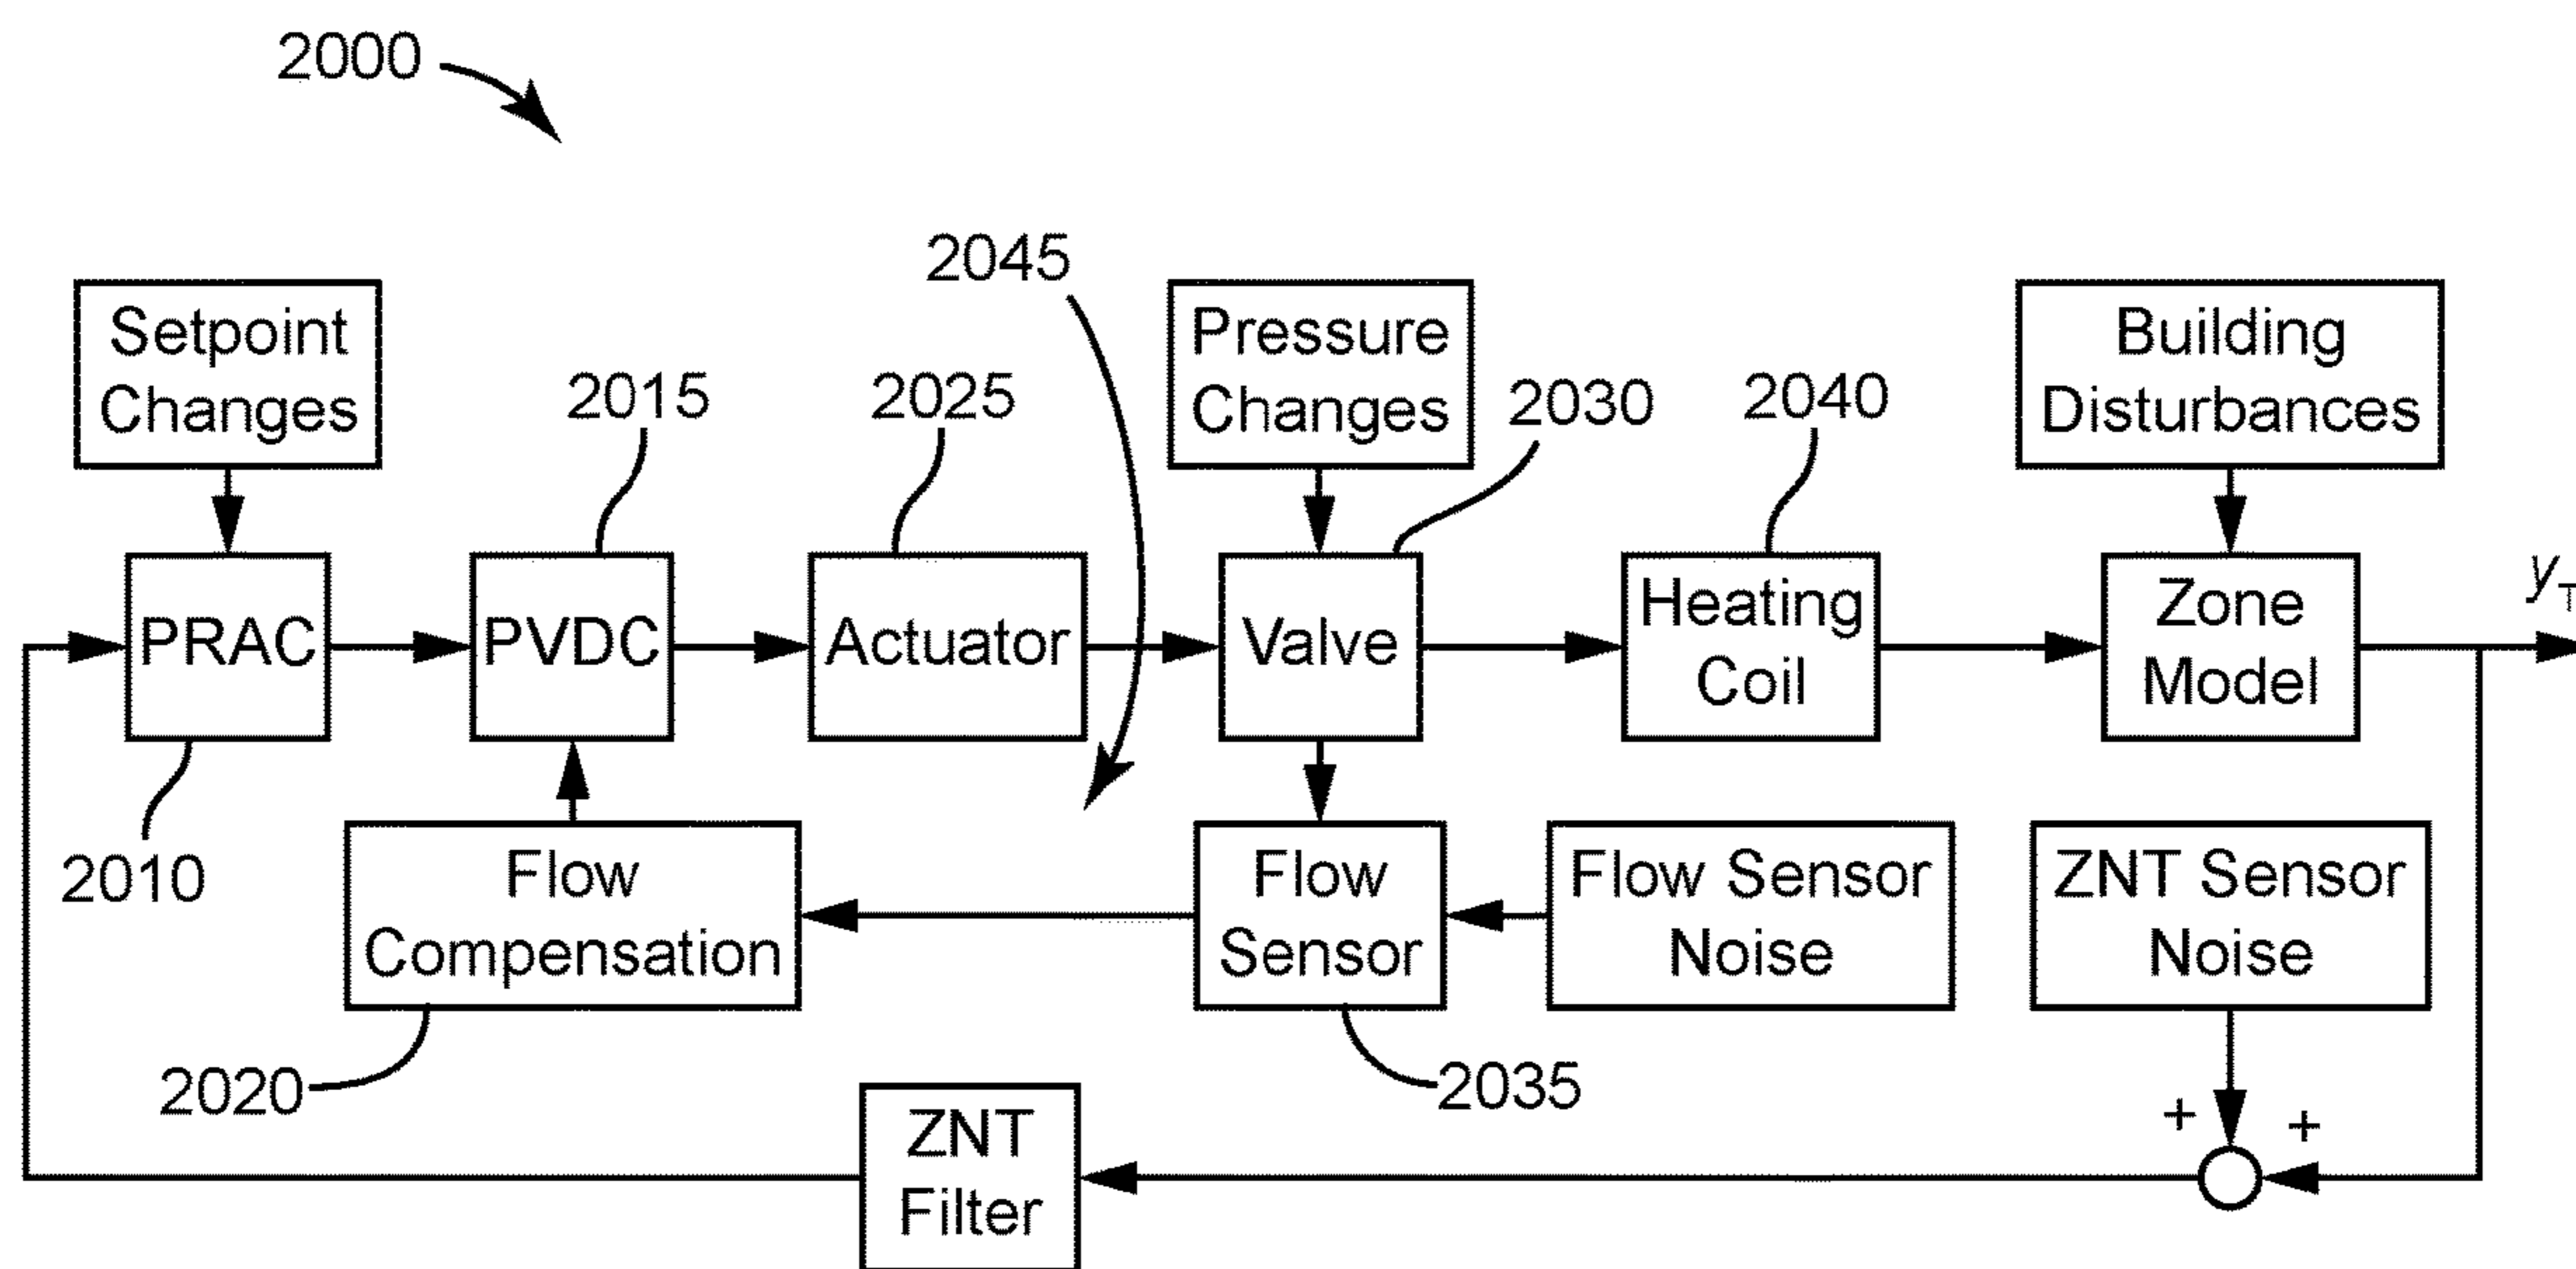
2000

2045

Setpoint Changes

2015

2025

Pressure Changes

2030

2040

Building Disturbances

PRAC

PVDC

Actuator

Valve

Heating Coil

Zone Model

$y_T$

2010

Flow Compensation

Flow Sensor

Flow Sensor Noise

ZNT Sensor Noise

2020

2035

ZNT Filter

+

+